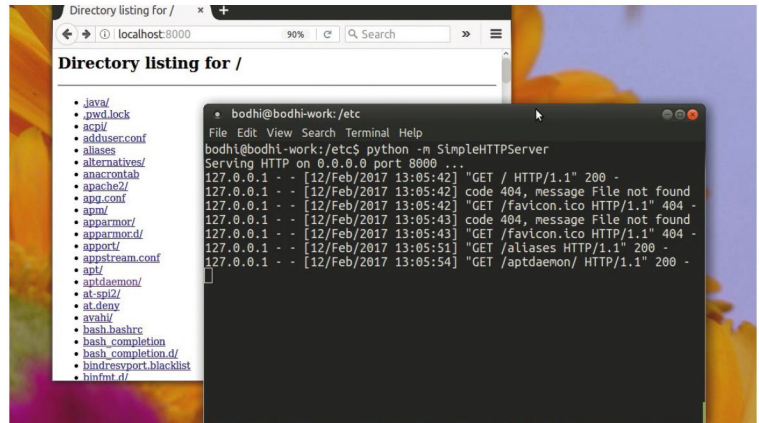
Directory listing for / ×

localhost:8000 90% Search

Directory listing for /

- .java/
- .pwd.lock
- acpi/
- adduser.conf
- aliases
- alternatives/
- anacrontab
- apache2/
- apg.conf
- apm/
- apparmor/
- apparmor.d/
- apport/
- appstream.conf
- apt/
- aptdaemon/
- at-spi2/
- at.deny
- avahi/
- bash.bashrc
- bash_completion
- bash_completion.d/
- bindresvport.blacklist
- binfmt.d/

bodhi@bodhi-work: /etc

File Edit View Search Terminal Help

bodhi@bodhi-work:/etc$ python -m SimpleHTTPServer
Serving HTTP on 0.0.0.0 port 8000 ...
127.0.0.1 - - [12/Feb/2017 13:05:42] "GET / HTTP/1.1" 200 -
127.0.0.1 - - [12/Feb/2017 13:05:42] code 404, message File not found
127.0.0.1 - - [12/Feb/2017 13:05:42] "GET /favicon.ico HTTP/1.1" 404 -
127.0.0.1 - - [12/Feb/2017 13:05:43] code 404, message File not found
127.0.0.1 - - [12/Feb/2017 13:05:43] "GET /favicon.ico HTTP/1.1" 404 -
127.0.0.1 - - [12/Feb/2017 13:05:51] "GET /aliases HTTP/1.1" 200 -
127.0.0.1 - - [12/Feb/2017 13:05:54] "GET /aptdaemon/ HTTP/1.1" 200 -